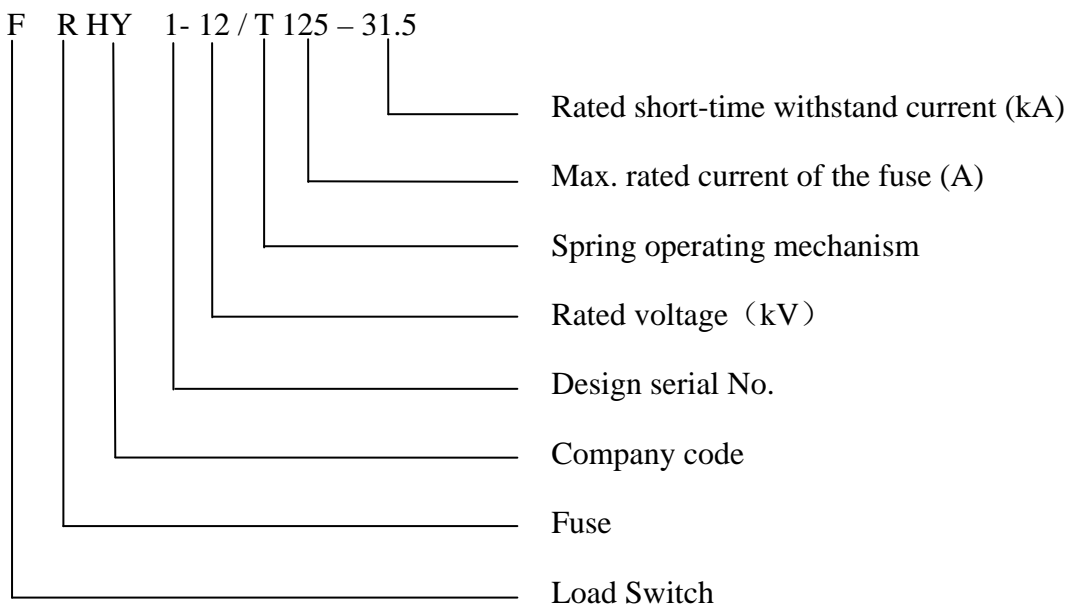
F R HY 1- 12 / T 125 – 31.5

Rated short-time withstand current (kA)

Max. rated current of the fuse (A)

Spring operating mechanism

Rated voltage（kV）

Design serial No.

Company code

Fuse

Load Switch